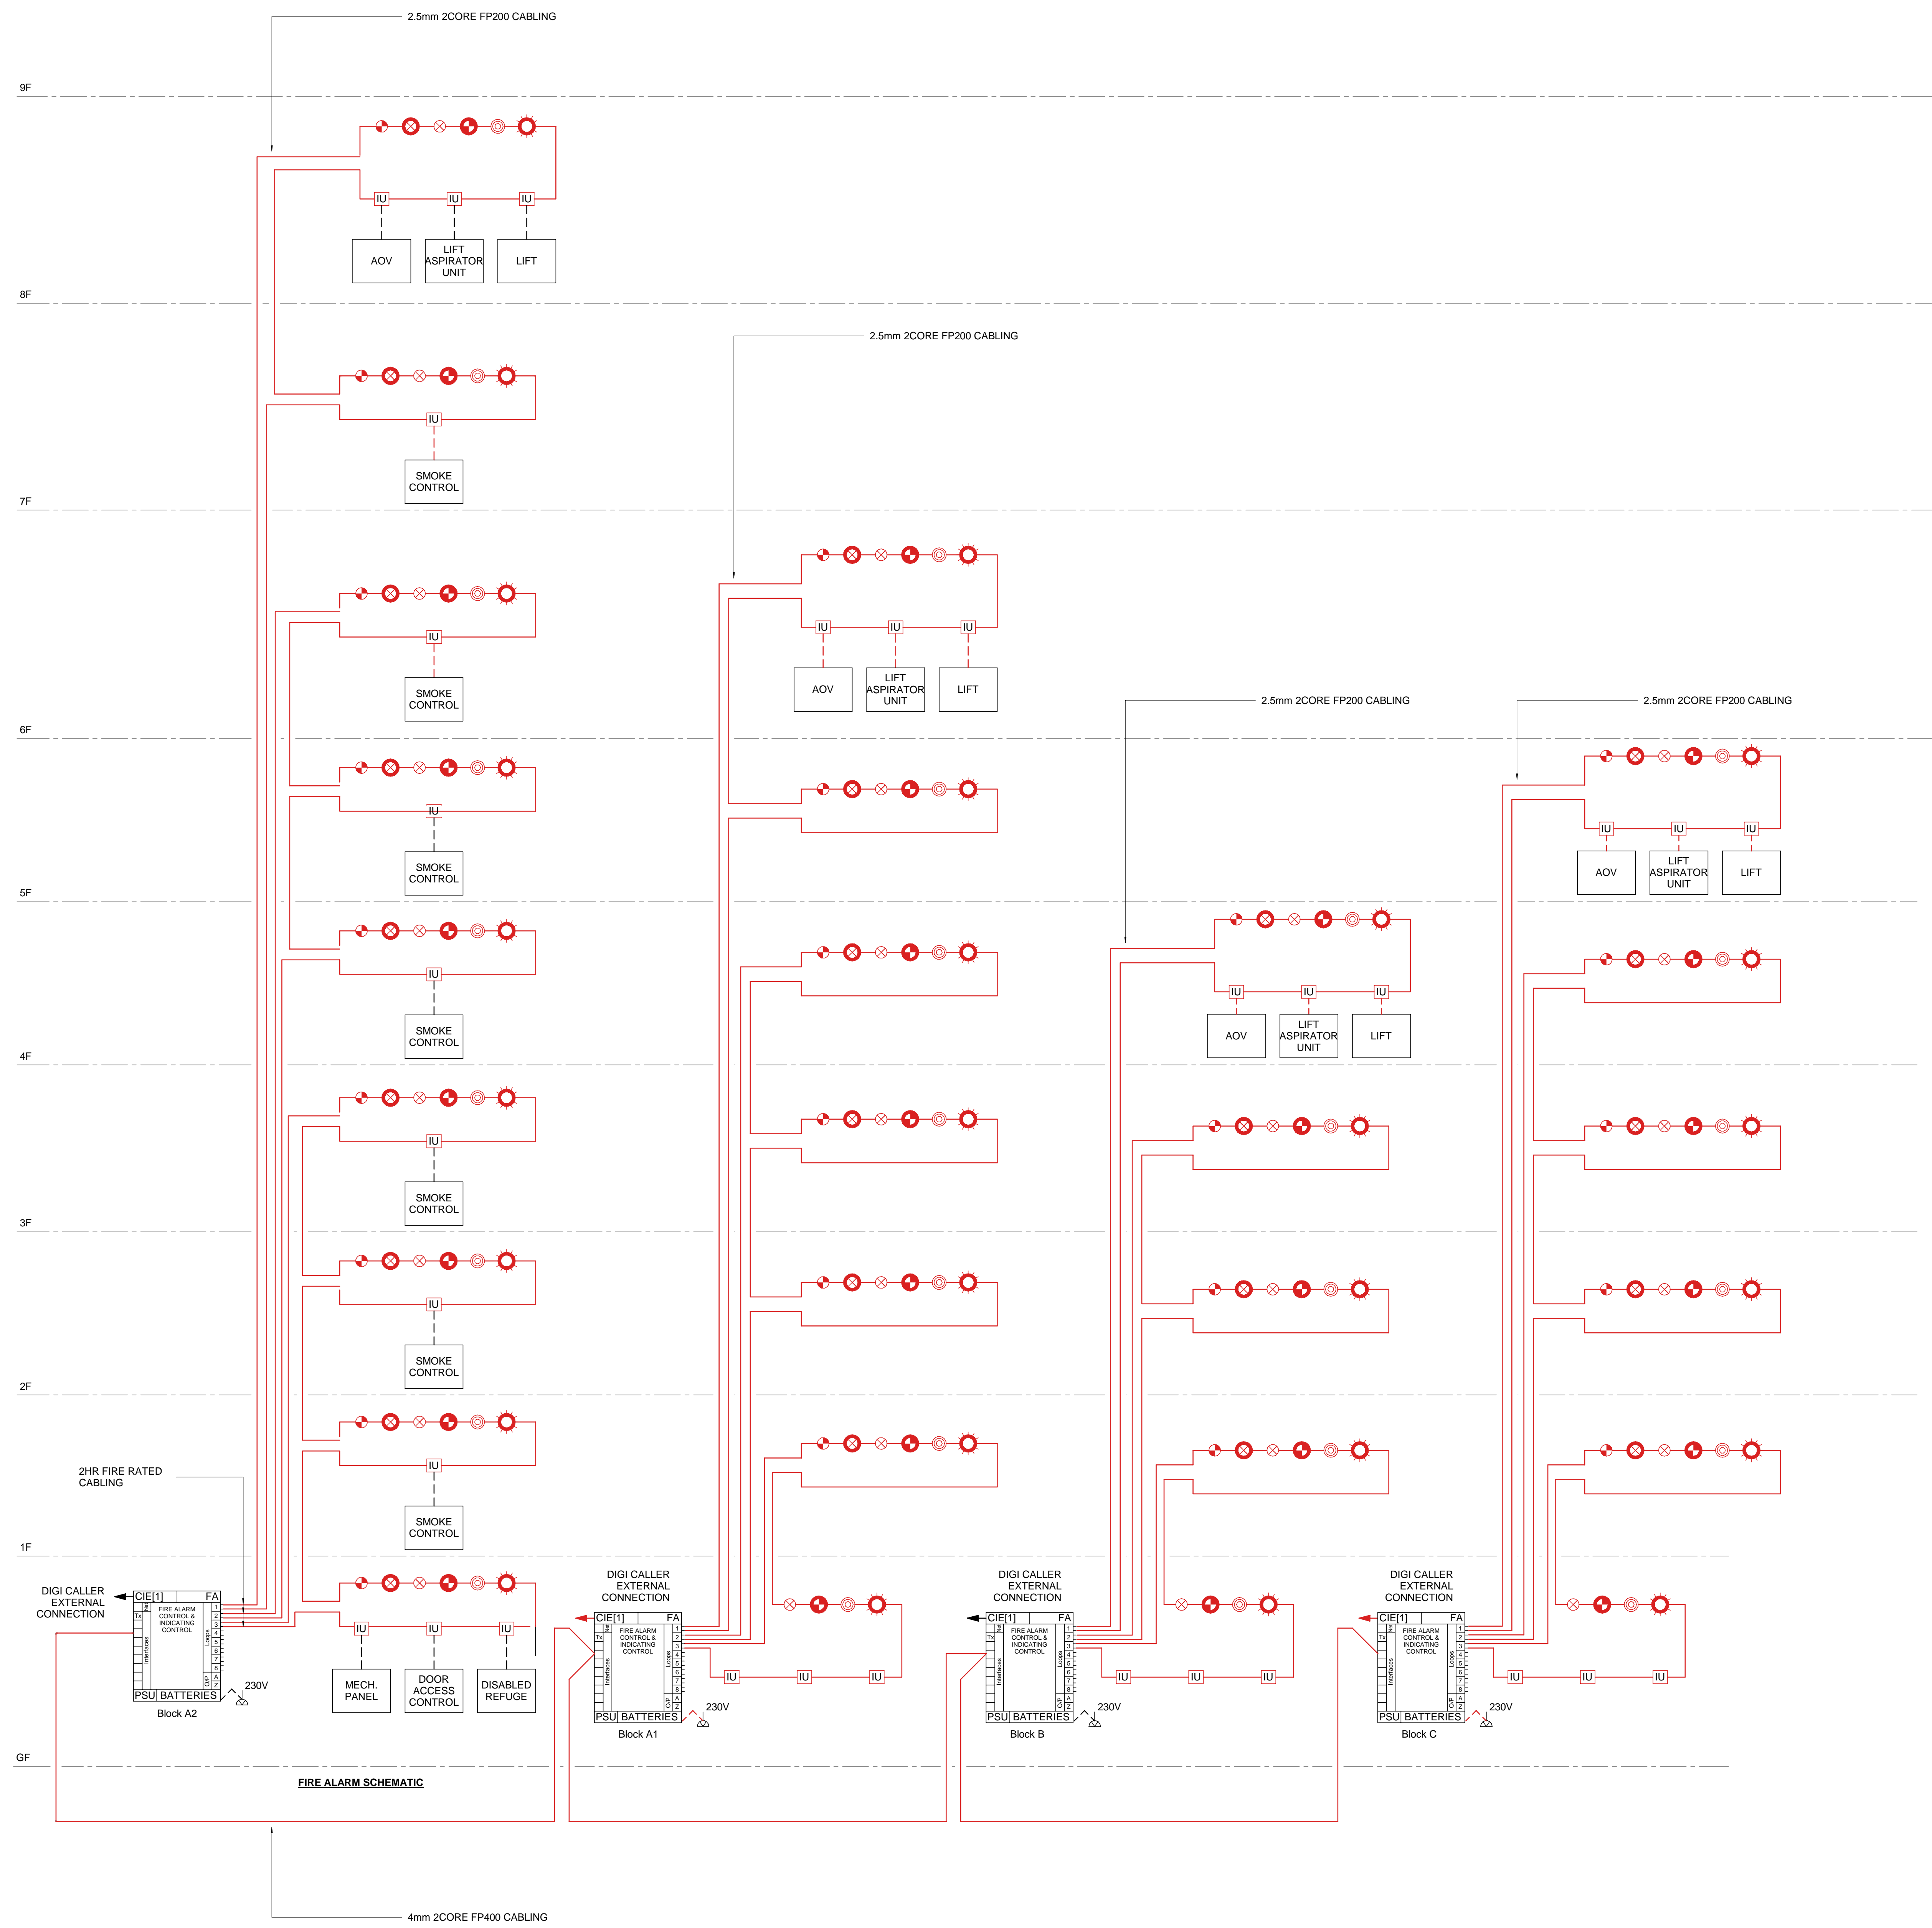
2.5mm 2CORE FP200 CABLING

9F

IU IU IU

AOV

LIFT ASPIRATOR UNIT

LIFT

8F

2.5mm 2CORE FP200 CABLING

IU

SMOKE CONTROL

7F

IU

SMOKE CONTROL

IU IU IU

AOV

LIFT ASPIRATOR UNIT

LIFT

2.5mm 2CORE FP200 CABLING

2.5mm 2CORE FP200 CABLING

6F

IU

SMOKE CONTROL

IU IU IU

AOV

LIFT ASPIRATOR UNIT

LIFT

5F

IU

SMOKE CONTROL

IU IU IU

AOV

LIFT ASPIRATOR UNIT

LIFT

4F

IU

SMOKE CONTROL

3F

IU

SMOKE CONTROL

2F

2HR FIRE RATED CABLING

IU

SMOKE CONTROL

1F

DIGI CALLER EXTERNAL CONNECTION

CIE [1] FA

FIRE ALARM CONTROL & INDICATING CONTROL

Interfaces

Loops

PSU BATTERIES

230V

Block A2

IU IU IU

MECH. PANEL

DOOR ACCESS CONTROL

DISABLED REFUGE

DIGI CALLER EXTERNAL CONNECTION

CIE [1] FA

FIRE ALARM CONTROL & INDICATING CONTROL

PSU BATTERIES

230V

Block A1

IU IU IU

DIGI CALLER EXTERNAL CONNECTION

CIE [1] FA

FIRE ALARM CONTROL & INDICATING CONTROL

PSU BATTERIES

230V

Block B

IU IU IU

DIGI CALLER EXTERNAL CONNECTION

CIE [1] FA

FIRE ALARM CONTROL & INDICATING CONTROL

PSU BATTERIES

230V

Block C

IU IU IU

GF

FIRE ALARM SCHEMATIC

4mm 2CORE FP400 CABLING